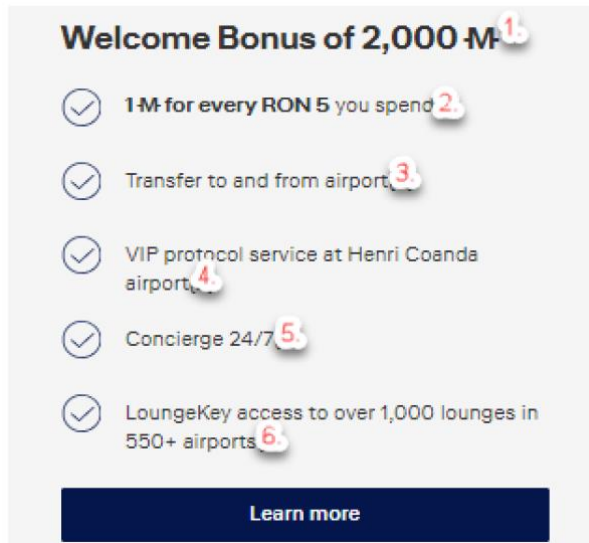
Welcome Bonus of 2,000 M 1.

1 M for every RON 5 you spend 2.

Transfer to and from airport 3.

VIP protocol service at Henri Coanda airport 4.

Concierge 24/7 5.

LoungeKey access to over 1,000 lounges in 550+ airports 6.

Learn more